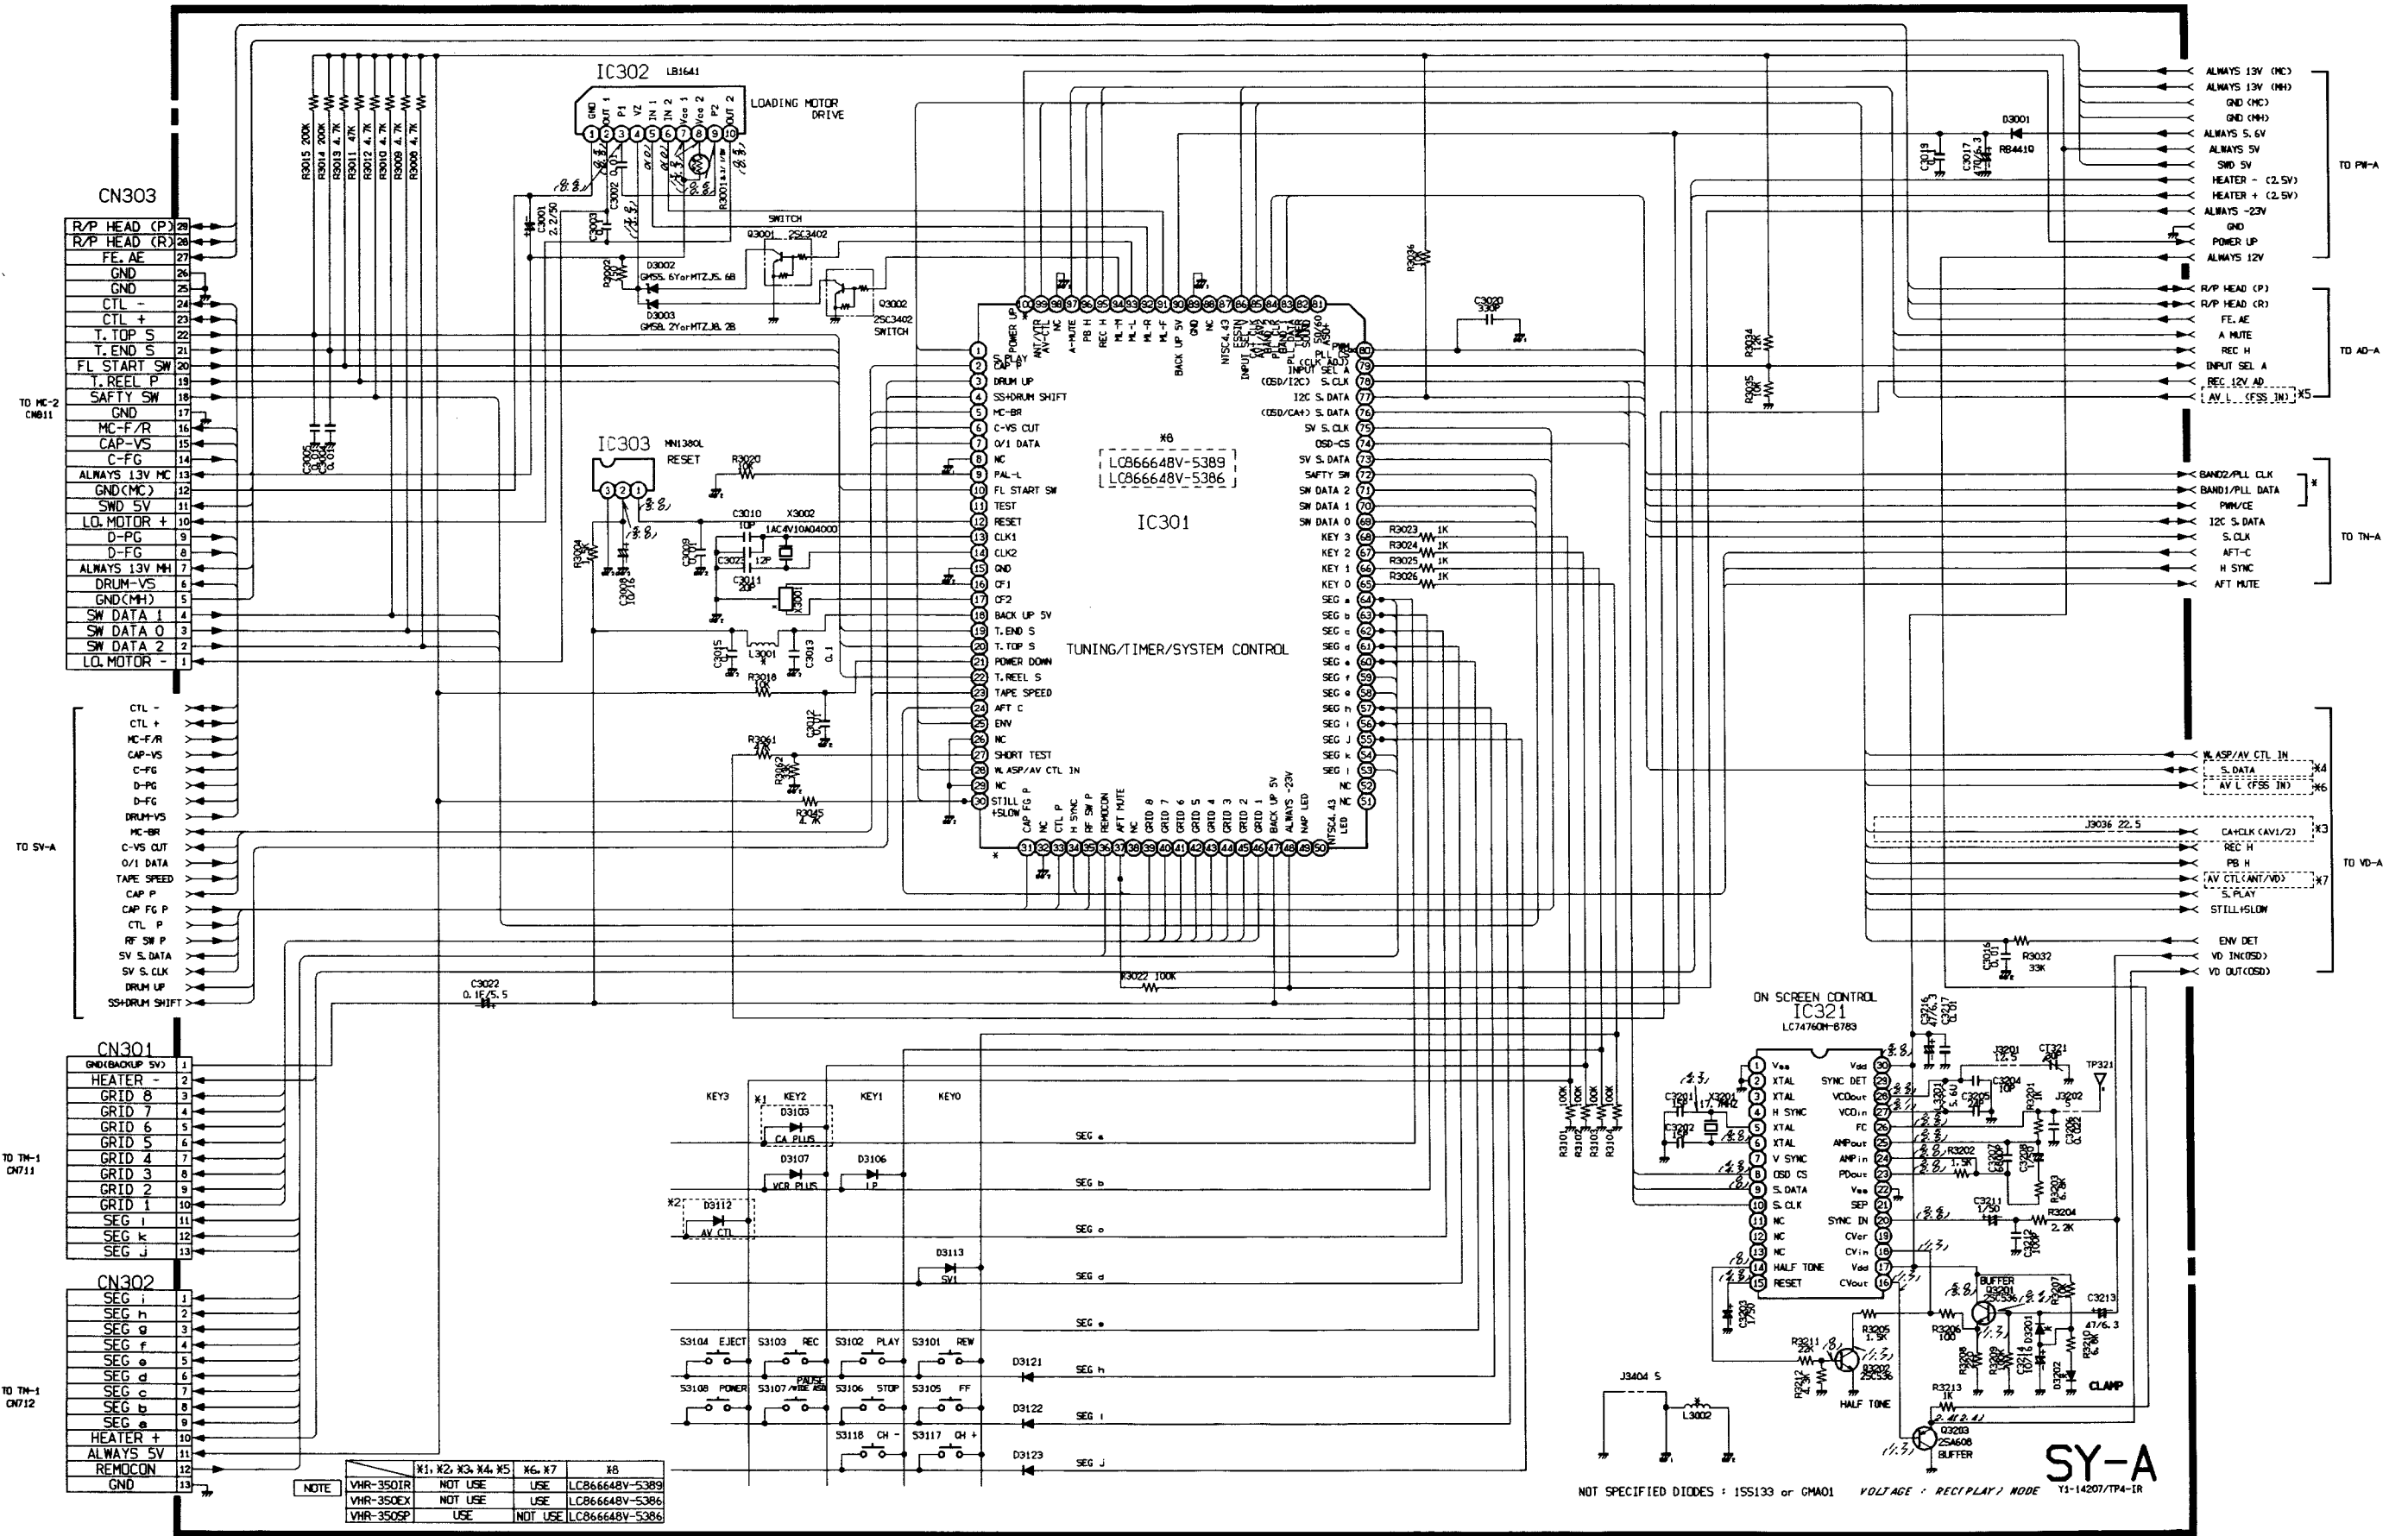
CN303
R/P HEAD (P) 29
R/P HEAD (R) 28
FE. AE 27
GND 26
GND 25
CTL - 24
CTL + 23
T. TOP S 22
T. END S 21
FL START SW 20
T. REEL P 19
SAFTY SW 18
GND 17
MC-F/R 16
CAP-VS 15
C-FG 14
ALWAYS 13V MC 13
GND(MC) 12
SWD 5V 11
LO. MOTOR + 10
D-PG 9
D-FG 8
ALWAYS 13V MH 7
DRUM-VS 6
GND(MH) 5
SW DATA 1 4
SW DATA 0 3
SW DATA 2 2
LO. MOTOR - 1

TO MC-2 CN811

TO SV-A
CTL -
CTL +
MC-F/R
CAP-VS
C-FG
D-PG
D-FG
DRUM-VS
MC-BR
C-VS CUT
O/1 DATA
TAPE SPEED
CAP P
CAP FG P
CTL P
RF SW P
SV S. DATA
SV S. CLK
DRUM UP
SS+DRUM SHIFT

CN301
GND(BACKUP 5V) 1
HEATER - 2
GRID 8 3
GRID 7 4
GRID 6 5
GRID 5 6
GRID 4 7
GRID 3 8
GRID 2 9
GRID 1 10
SEG i 11
SEG k 12
SEG j 13

TO TN-1 CN711

CN302
SEG i 1
SEG h 2
SEG g 3
SEG f 4
SEG e 5
SEG d 6
SEG c 7
SEG b 8
SEG a 9
HEATER + 10
ALWAYS 5V 11
REMOCON 12
GND 13

TO TN-1 CN712

R3015 200K R3014 200K R3013 4.7K R3011 47K R3012 4.7K R3010 4.7K R3009 4.7K R3008 4.7K
C3005 0.01 C3004 0.01

IC302 LB1641
LOADING MOTOR DRIVE
GND OUT 1 P1 VZ IN 1 IN 2 Vcc 1 Vcc 2 P2 OUT 2
1 2 3 4 5 6 7 8 9 10
C3001 2.2/50 C3003 C3002 0.01 R3001
SWITCH Q3001 2SC3402
D3002 GMS5.6YorMTZJ5.6B
R3002
D3003 GMS8.2YorMTZJ8.2B
Q3002 2SC3402 SWITCH

IC303 MN1380L RESET
3 2 1
R3020 10K
R3004 C3008 10/16
C3009 C3010 10P X3002 1AC4V10A04000
C3023 12P
C3011 20P
X3001
C3015 L3001 C3013 0.1
R3018 10K
C3012
R3061 47K R3062 33K R3045 4.7K

IC301
※8
LC866648V-5389
LC866648V-5386
TUNING/TIMER/SYSTEM CONTROL

1 S. PLAY
2 CAP P
3 DRUM UP
4 SS+DRUM SHIFT
5 MC-BR
6 C-VS CUT
7 O/1 DATA
8 NC
9 PAL-L
10 FL START SW
11 TEST
12 RESET
13 CLK1
14 CLK2
15 GND
16 CF1
17 CF2
18 BACK UP 5V
19 T. END S
20 T. TOP S
21 POWER DOWN
22 T. REEL S
23 TAPE SPEED
24 AFT C
25 ENV
26 NC
27 SHORT TEST
28 W. ASP/AV CTL IN
29 NC
30 STILL +SLOW

31 CAP FG P
32 NC
33 CTL P
34 H SYNC
35 RF SW P
36 REMOCON
37 AFT MUTE
38 NC
39 GRID 8
40 GRID 7
41 GRID 6
42 GRID 5
43 GRID 4
44 GRID 3
45 GRID 2
46 GRID 1
47 BACK UP 5V
48 ALWAYS -23V
49 NAP LED
50 NTSC4.43 LED

51 NC
52 NC
53 SEG i
54 SEG k
55 SEG j
56 SEG i
57 SEG h
58 SEG g
59 SEG f
60 SEG e
61 SEG d
62 SEG c
63 SEG b
64 SEG a
65 KEY 0
66 KEY 1
67 KEY 2
68 KEY 3
69 SW DATA 0
70 SW DATA 1
71 SW DATA 2
72 SAFTY SW
73 SV S. DATA
74 OSD-CS
75 SV S. CLK
76 (OSD/CA+) S. DATA
77 I2C S. DATA
78 (OSD/I2C) S. CLK
79 INPUT SEL A
80 PLL (CLK ADJ) PWM

81 SOUND
82 PLL DATA
83 PLL CLK
84 BAND
85 CAT
86 ESSN
87 INPUT
88 NTSC4.43
89 NC
90 GND
91 BACK UP 5V
92 ML-F
93 ML-R
94 ML-L
95 ML-H
96 REC H
97 PB H
98 A-MUTE
99 NC
100 ANT/VTR POWER UP

R3023 1K R3024 1K R3025 1K R3026 1K
R3036
C3020 330P
R3034 12K R3035 10K
C3019 C3017 470/6.3 D3001 RB441Q

ALWAYS 13V (MC)
ALWAYS 13V (MH)
GND (MC)
GND (MH)
ALWAYS 5.6V
ALWAYS 5V
SWD 5V
HEATER - (2.5V)
HEATER + (2.5V)
ALWAYS -23V
GND
POWER UP
ALWAYS 12V
TO PW-A

R/P HEAD (P)
R/P HEAD (R)
FE. AE
A MUTE
REC H
INPUT SEL A
REC 12V AD
AV L (FSS IN) ※5
TO AD-A

BAND2/PLL CLK
BAND1/PLL DATA ※
PWM/CE
I2C S. DATA
S. CLK
AFT-C
H SYNC
AFT MUTE
TO TN-A

W. ASP/AV CTL IN
S. DATA ※4
AV L (FSS IN) ※6
J3036 22.5
CA+CLK (AV1/2) ※3
REC H
PB H
AV CTL(ANT/VD) ※7
S. PLAY
STILL+SLOW
ENV DET
VD IN(OSD)
VD OUT(OSD)
TO VD-A
C3016 0.01 R3032 33K

C3022 0.1F/5.5
R3022 100K

ON SCREEN CONTROL
IC321
LC74760M-8783
1 Vss
2 XTAL
3 XTAL
4 H SYNC
5 XTAL
6 XTAL
7 V SYNC
8 OSD CS
9 S. DATA
10 S. CLK
11 NC
12 NC
13 NC
14 HALF TONE
15 RESET
30 Vdd
29 SYNC DET
28 VCOout
27 VCOin
26 FC
25 AMPout
24 AMPin
23 PDout
22 Vss
21 SEP
20 SYNC IN
19 CVer
18 CVin
17 Vdd
16 CVout
C3215 47/6.3 C3207 0.01
J3201 12.5 CT321 20P TP321
C3201 15P X3201 17.7MHz C3202 15P
R3201 5.6U C3205 C3204 10P J3202 C3206 0.022
R3202 1.5K C3207 C3208 R3203
C3211 1/50 R3204 2.2K C3212
C3203 1/50
R3101 100K R3102 100K R3103 100K R3104 100K
BUFFER Q3201 2SC536 R3207 C3213 47/6.3
R3206 100 R3205 1.5K
R3211 22K Q3202 2SC536 HALF TONE R3212 4.7K
R3208 R3209 C3214 D3201 D3202 R3210 CLAMP
R3213 1K Q3203 2SA608 BUFFER

KEY3 KEY2 KEY1 KEY0
※1 D3103 CA PLUS
D3107 VCR PLUS
D3106 LP
※2 D3112 AV CTL
D3113 SV1
SEG a SEG b SEG c SEG d SEG e SEG h SEG i SEG j
S3104 EJECT S3103 REC S3102 PLAY S3101 REW
S3108 POWER S3107 PAUSE /WIDE ASD S3106 STOP S3105 FF
S3118 CH - S3117 CH +
D3121 D3122 D3123
J3404 S L3002

NOTE
| | ※1, ※2, ※3, ※4, ※5 | ※6, ※7 | ※8 |
|---|---|---|---|
| VHR-350IR | NOT USE | USE | LC866648V-5389 |
| VHR-350EX | NOT USE | USE | LC866648V-5386 |
| VHR-350SP | USE | NOT USE | LC866648V-5386 |

NOT SPECIFIED DIODES : 1SS133 or GMA01
VOLTAGE : REC(PLAY) MODE
SY-A
Y1-14207/TP4-IR